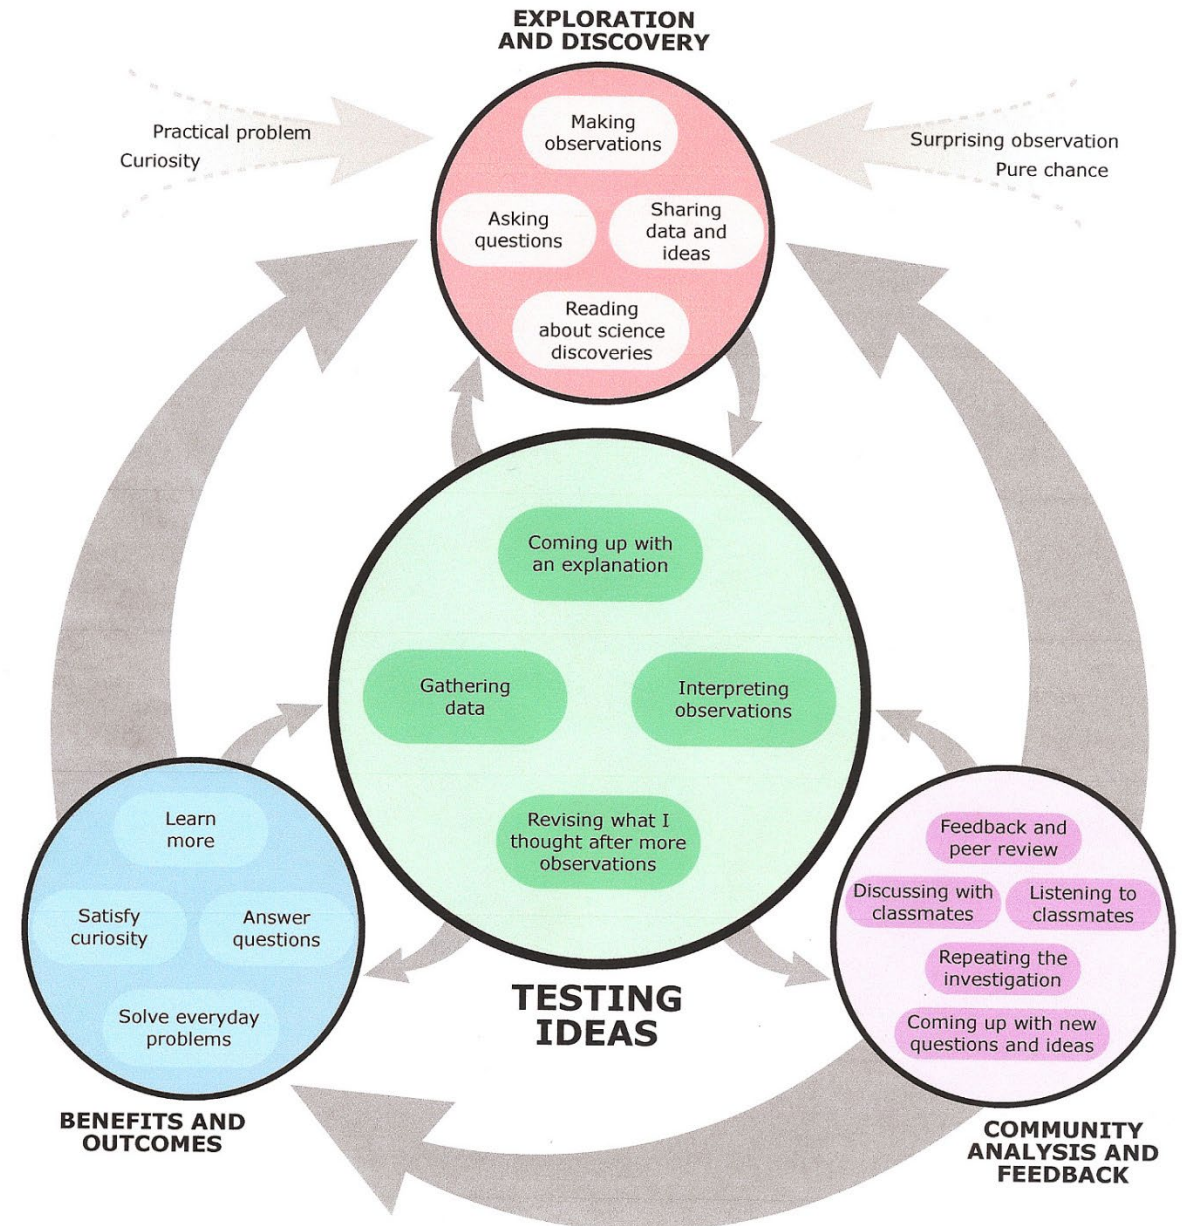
EXPLORATION AND DISCOVERY

Practical problem
Curiosity

Surprising observation
Pure chance

Making observations

Asking questions

Sharing data and ideas

Reading about science discoveries

Coming up with an explanation

Gathering data

Interpreting observations

Revising what I thought after more observations

TESTING IDEAS

Learn more

Satisfy curiosity

Answer questions

Solve everyday problems

BENEFITS AND OUTCOMES

Feedback and peer review

Discussing with classmates

Listening to classmates

Repeating the investigation

Coming up with new questions and ideas

COMMUNITY ANALYSIS AND FEEDBACK